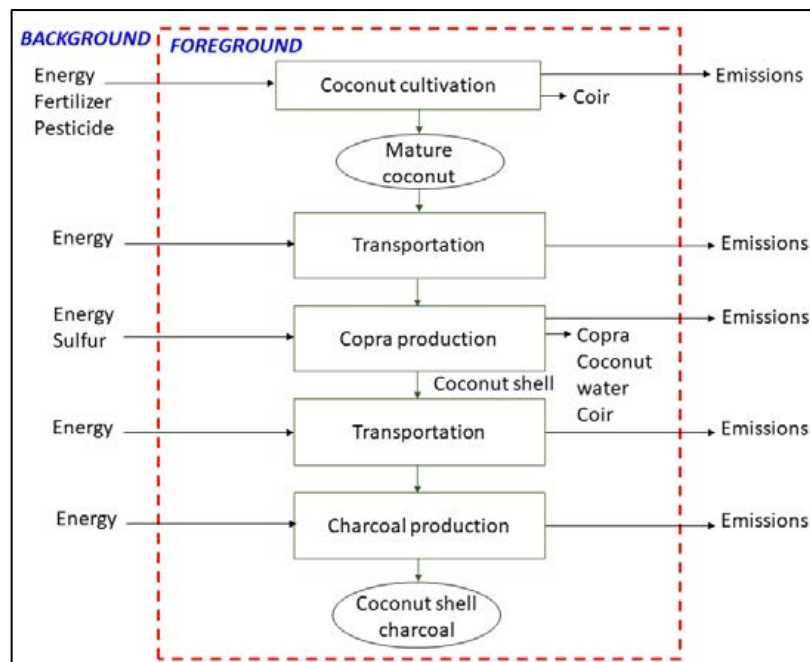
BACKGROUND
FOREGROUND

Energy
Fertilizer
Pesticide

Coconut cultivation

Emissions

Coir

Mature coconut

Energy

Transportation

Emissions

Energy
Sulfur

Copra production

Emissions

Copra
Coconut water
Coir

Coconut shell

Energy

Transportation

Emissions

Energy

Charcoal production

Emissions

Coconut shell charcoal